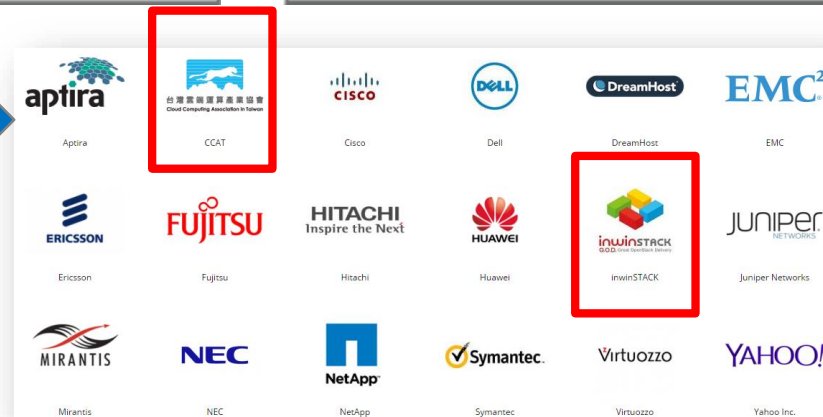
aptira

Aptira

台灣雲端運算產業協會
Cloud Computing Association in Taiwan

CCAT

CISCO

Cisco

DELL

Dell

DreamHost

DreamHost

EMC²

EMC

ERICSSON

Ericsson

FUJITSU

Fujitsu

HITACHI
Inspire the Next

Hitachi

HUAWEI

Huawei

inwinSTACK
G.O.D. Great OpenStack Delivery

inwinSTACK

JUNIPER
NETWORKS

Juniper Networks

MIRANTIS

Mirantis

NEC

NEC

NetApp

NetApp

Symantec.

Symantec

Virtuozzo

Virtuozzo

YAHOO!

Yahoo Inc.